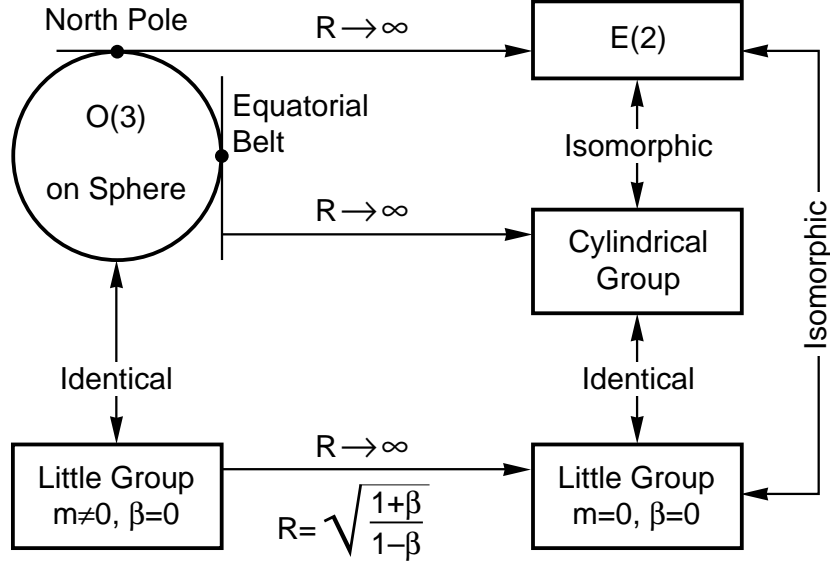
North Pole

$R \rightarrow \infty$

E(2)

O(3)

on Sphere

Equatorial Belt

Isomorphic

$R \rightarrow \infty$

Cylindrical Group

Isomorphic

Identical

Identical

$R \rightarrow \infty$

Little Group $m \neq 0$, $\beta = 0$

$R = \sqrt{\frac{1+\beta}{1-\beta}}$

Little Group $m = 0$, $\beta = 0$